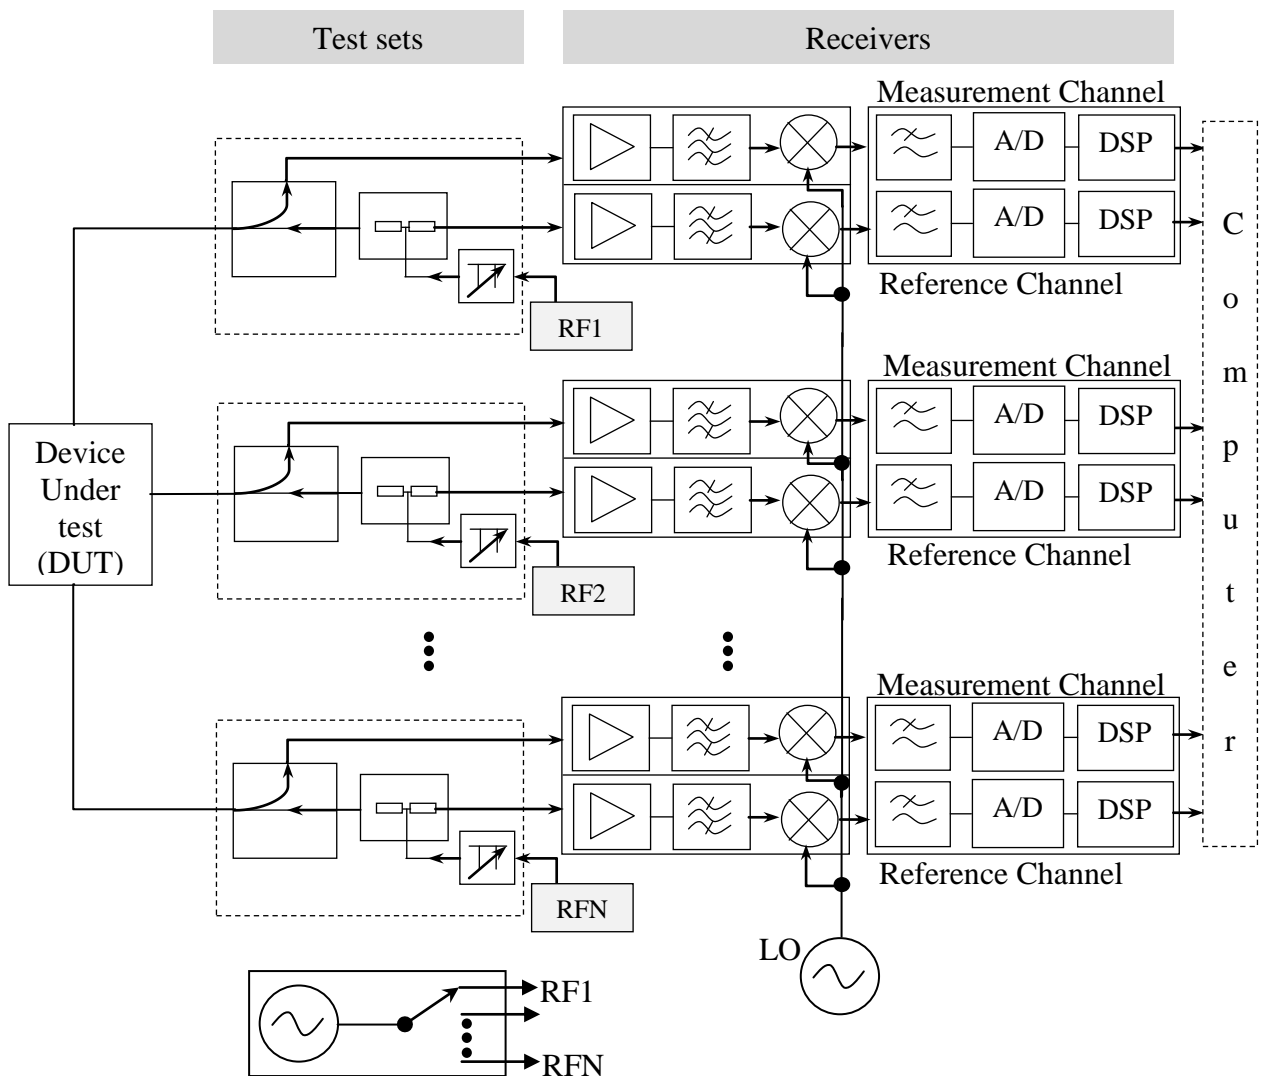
Test sets

Receivers

Measurement Channel

A/D

DSP

A/D

DSP

Reference Channel

RF1

Measurement Channel

A/D

DSP

A/D

DSP

Reference Channel

Device Under test (DUT)

RF2

Measurement Channel

A/D

DSP

A/D

DSP

Reference Channel

RFN

LO

RF1

RFN

C o m p u t e r